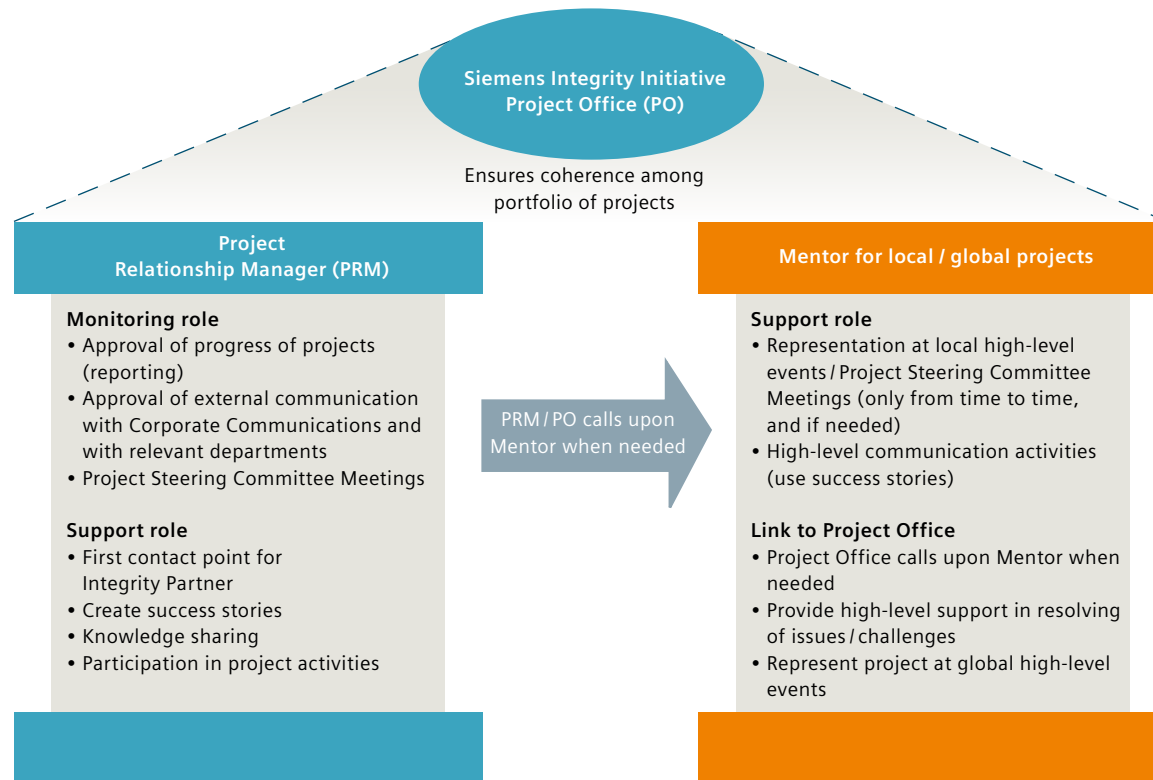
Siemens Integrity Initiative Project Office (PO)

Ensures coherence among portfolio of projects

Project Relationship Manager (PRM)

Monitoring role
• Approval of progress of projects (reporting)
• Approval of external communication with Corporate Communications and with relevant departments
• Project Steering Committee Meetings

Support role
• First contact point for Integrity Partner
• Create success stories
• Knowledge sharing
• Participation in project activities

PRM / PO calls upon Mentor when needed

Mentor for local / global projects

Support role
• Representation at local high-level events / Project Steering Committee Meetings (only from time to time, and if needed)
• High-level communication activities (use success stories)

Link to Project Office
• Project Office calls upon Mentor when needed
• Provide high-level support in resolving of issues / challenges
• Represent project at global high-level events